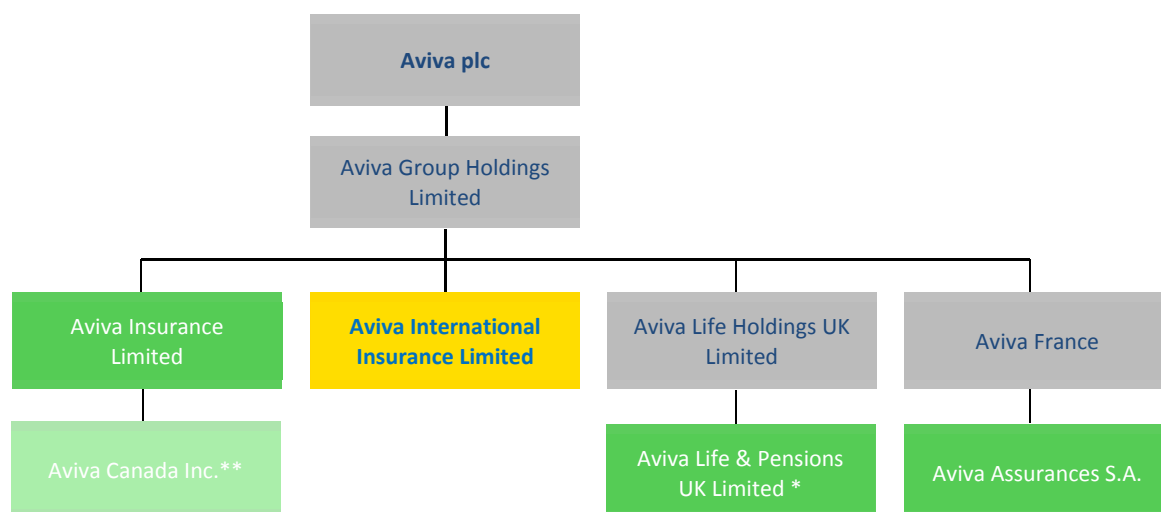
Aviva plc

Aviva Group Holdings Limited

Aviva Insurance Limited

Aviva International Insurance Limited

Aviva Life Holdings UK Limited

Aviva France

Aviva Canada Inc.**

Aviva Life & Pensions UK Limited *

Aviva Assurances S.A.